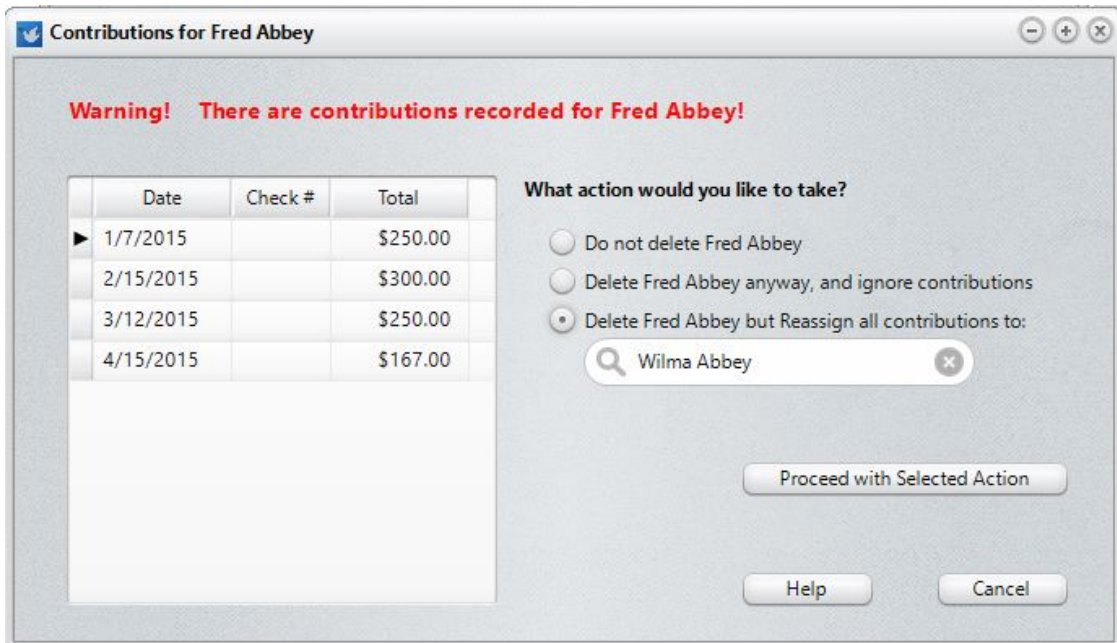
Contributions for Fred Abbey

Warning! There are contributions recorded for Fred Abbey!

| Date | Check # | Total |
|---|---|---|
| 1/7/2015 | | \$250.00 |
| 2/15/2015 | | \$300.00 |
| 3/12/2015 | | \$250.00 |
| 4/15/2015 | | \$167.00 |

What action would you like to take?

Do not delete Fred Abbey

Delete Fred Abbey anyway, and ignore contributions

Delete Fred Abbey but Reassign all contributions to:

Wilma Abbey

Proceed with Selected Action

Help

Cancel